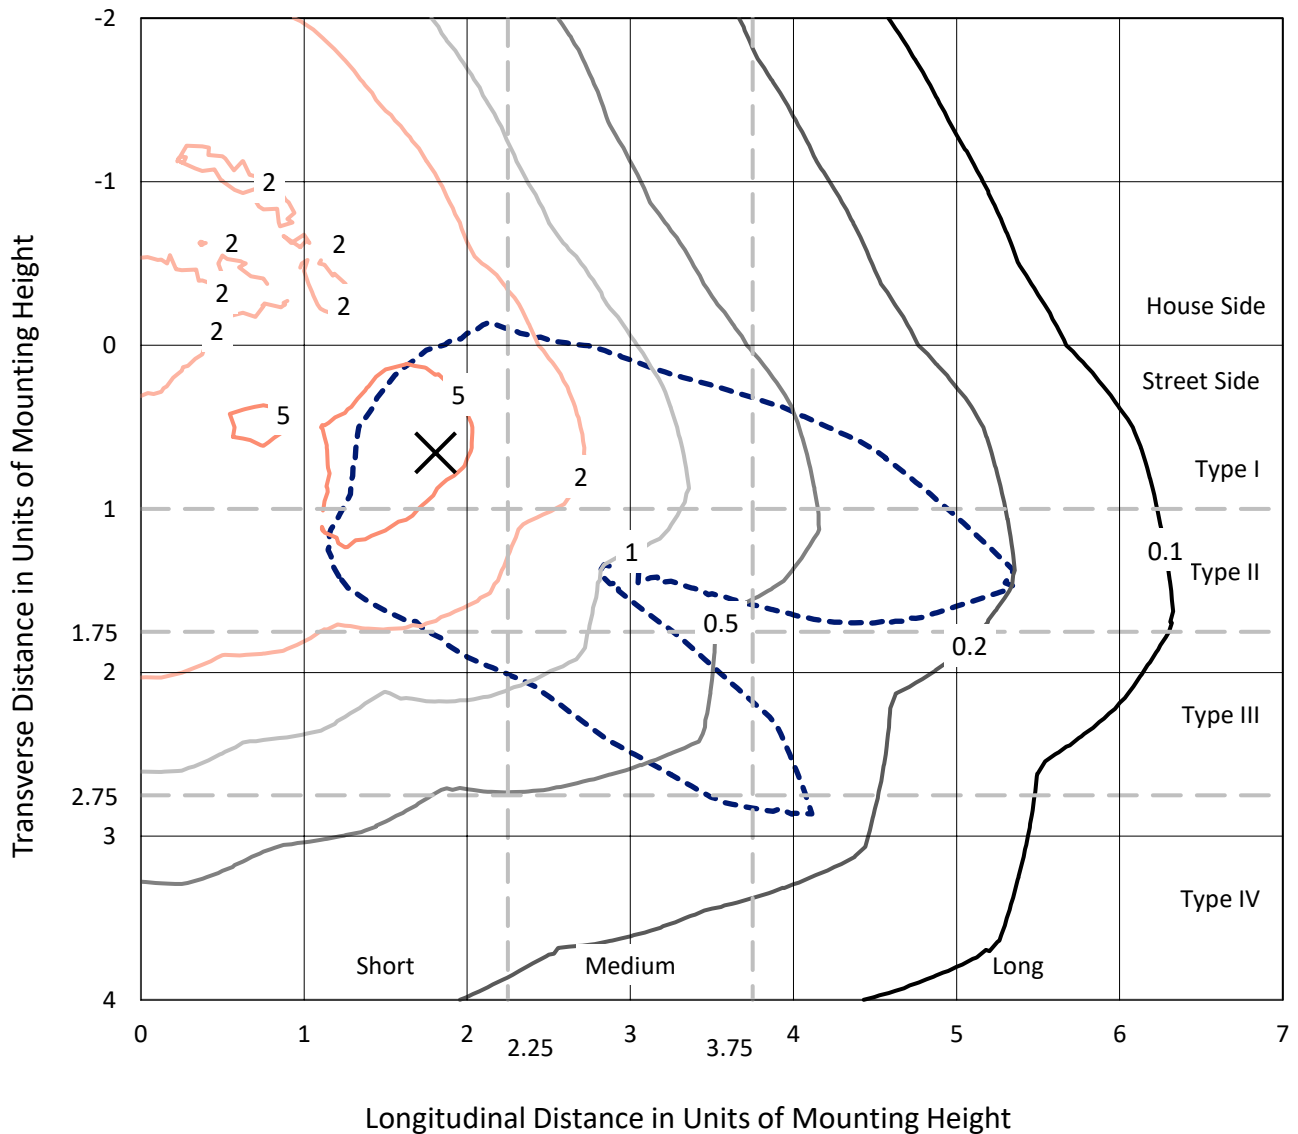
-2
-1
0
1
1.75
2
2.75
3
4

Transverse Distance in Units of Mounting Height

2
2
2
2
2
2
2
5
5
2
1
0.5
0.2
0.1

House Side
Street Side
Type I
Type II
Type III
Type IV

Short
Medium
Long

0
1
2
2.25
3
3.75
4
5
6
7

Longitudinal Distance in Units of Mounting Height